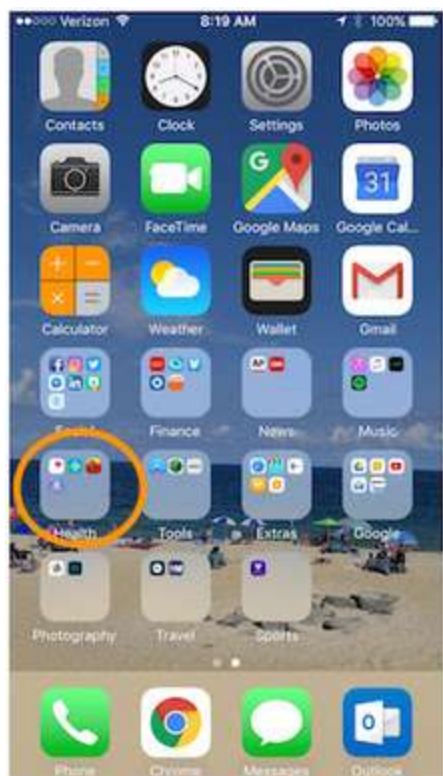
●●○○○ Verizon
8:19 AM
100%

Contacts
Clock
Settings
Photos
Camera
FaceTime
Google Maps
Google Cal...
31
Calculator
Weather
Wallet
Gmail
Social
Finance
News
Music
Health
Tools
Extras
Google
Photography
Travel
Sports

Phone
Chrome
Messages
Outlook